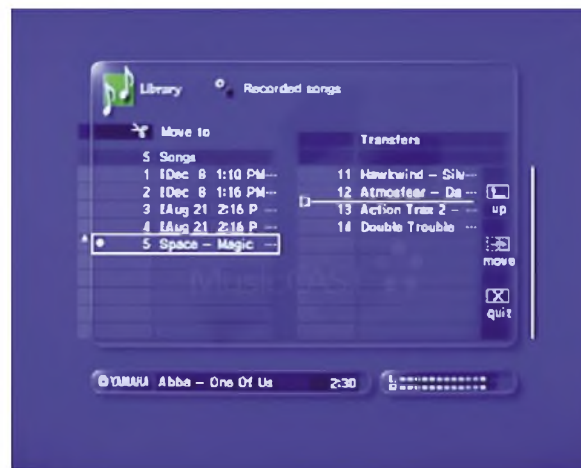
Library

Recorded songs

Move to

5 Songs
1 [Dec 8 1:10 PM---
2 [Dec 8 1:16 PM---
3 [Aug 21 2:16 P ---
4 [Aug 21 2:16 P ---
5 Space – Magic ---

Transfers

11 Hawkwind – Silv---
12 Atmosfear – Da ---
13 Action Trax 2 – ---
14 Double Trouble ---

up

move

quit

Music Wave

YAMAHA Abba – One Of Us 2:30